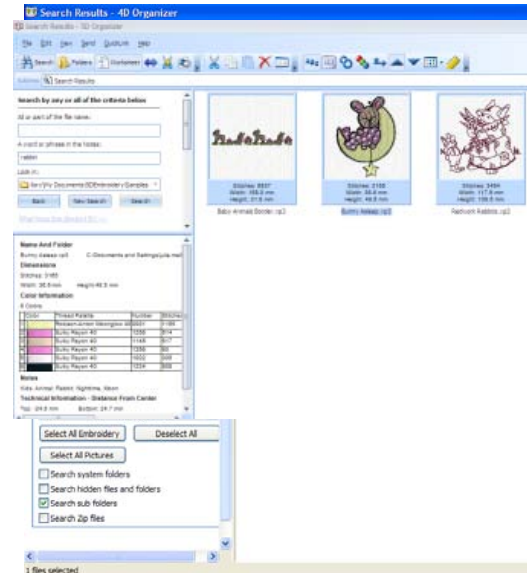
Search Results - 4D Organizer

Search Results - 5D Organizer

File Edit View Send Quilting Help

Search Folders Slideshow

Search Results

Search by any or all of the criteria below

All or part of the file name:

A word or phrase in the notes:

rabbit

Look in:

My Documents\5DEmbroidery\Samples

Back New Search Search

Stitches: 8837
Width: 155.0 mm
Height: 31.8 mm

Stitches: 3165
Width: 36.6 mm
Height: 46.5 mm

Stitches: 3464
Width: 117.6 mm
Height: 108.0 mm

Baby Animals Border.rgb

Bunny Asleep.rgb

Redwork Rabbits.rgb

Name And Folder

Bunny Asleep.rgb C:\Documents and Settings\julia.mel

Dimensions

Stitches: 3165

Width: 36.6 mm Height: 46.5 mm

Color Information

6 Colors

| Color | Thread Palette | Number | Stitches |
|---|---|---|---|
| 1 | Madeira/Amann Mettler | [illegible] | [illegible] |
| 2 | Sulky Rayon 40 | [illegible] | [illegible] |
| 3 | Sulky Rayon 40 | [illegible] | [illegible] |
| 4 | Sulky Rayon 40 | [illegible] | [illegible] |
| 5 | Sulky Rayon 40 | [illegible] | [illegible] |
| 6 | Sulky Rayon 40 | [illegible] | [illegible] |

Notes

Kids, Animal, Rabbit, Nighttime, Moon

Technical Information - Distance From Center

Top: 24.8 mm Bottom: 24.7 mm

Select All Embroidery

Deselect All

Select All Pictures

Search system folders

Search hidden files and folders

Search sub folders

Search Zip files

1 files selected